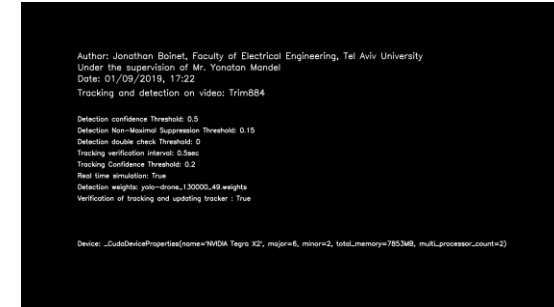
Author: Jonathan Boinet, Faculty of Electrical Engineering, Tel Aviv University
Under the supervision of Mr. Yonatan Mandel
Date: 01/09/2019, 17:22
Tracking and detection on video: Trim884

Detection confidence Threshold: 0.5
Detection Non-Maximal Suppression Threshold: 0.15
Detection double check Threshold: 0
Tracking verification interval: 0.5sec
Tracking Confidence Threshold: 0.2
Real time simulation: True
Detection weights: yolo-drone_130000_49.weights
Verification of tracking and updating tracker : True

Device: _CudaDeviceProperties(name='NVIDIA Tegra X2', major=6, minor=2, total_memory=7853MB, multi_processor_count=2)